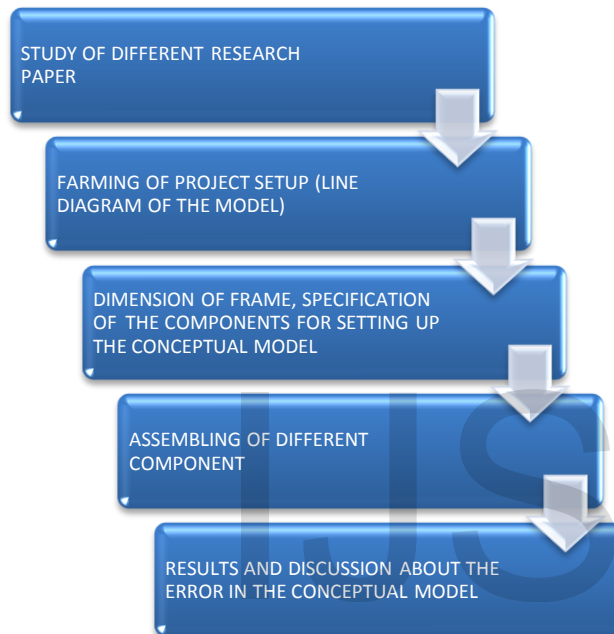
STUDY OF DIFFERENT RESEARCH PAPER

FARMING OF PROJECT SETUP (LINE DIAGRAM OF THE MODEL)

DIMENSION OF FRAME, SPECIFICATION OF THE COMPONENTS FOR SETTING UP THE CONCEPTUAL MODEL

ASSEMBLING OF DIFFERENT COMPONENT

RESULTS AND DISCUSSION ABOUT THE ERROR IN THE CONCEPTUAL MODEL

IJS